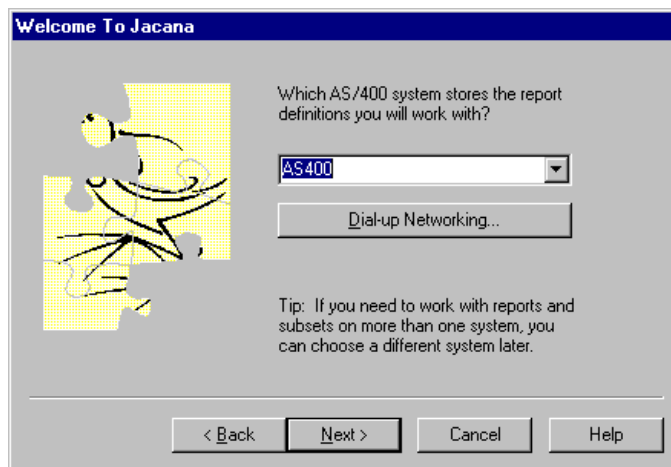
Welcome To Jacana

Which AS/400 system stores the report definitions you will work with?

AS400

Dial-up Networking...

Tip: If you need to work with reports and subsets on more than one system, you can choose a different system later.

< Back

Next >

Cancel

Help